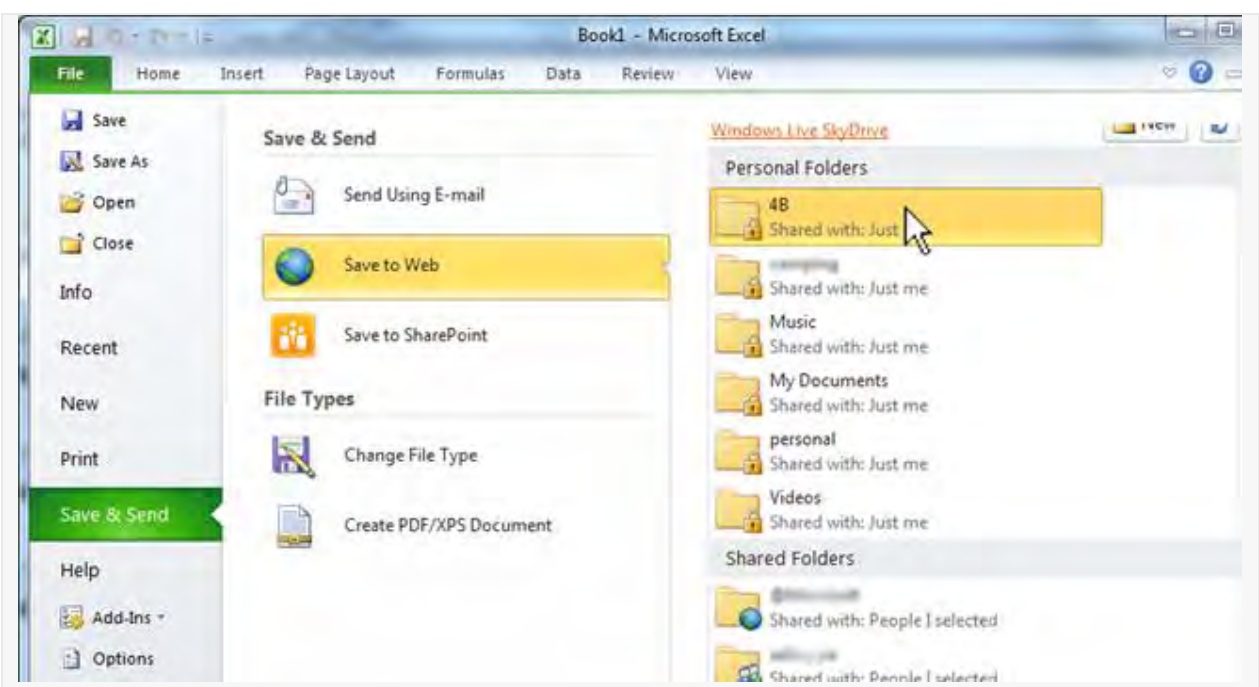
Book1 - Microsoft Excel

File
Home
Insert
Page Layout
Formulas
Data
Review
View

Save
Save As
Open
Close
Info
Recent
New
Print
Save & Send
Help
Add-Ins
Options

Save & Send

Send Using E-mail

Save to Web

Save to SharePoint

File Types

Change File Type

Create PDF/XPS Document

Windows Live SkyDrive
New

Personal Folders

4B
Shared with: Just

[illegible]
Shared with: Just me

Music
Shared with: Just me

My Documents
Shared with: Just me

personal
Shared with: Just me

Videos
Shared with: Just me

Shared Folders

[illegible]
Shared with: People I selected

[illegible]
Shared with: People I selected